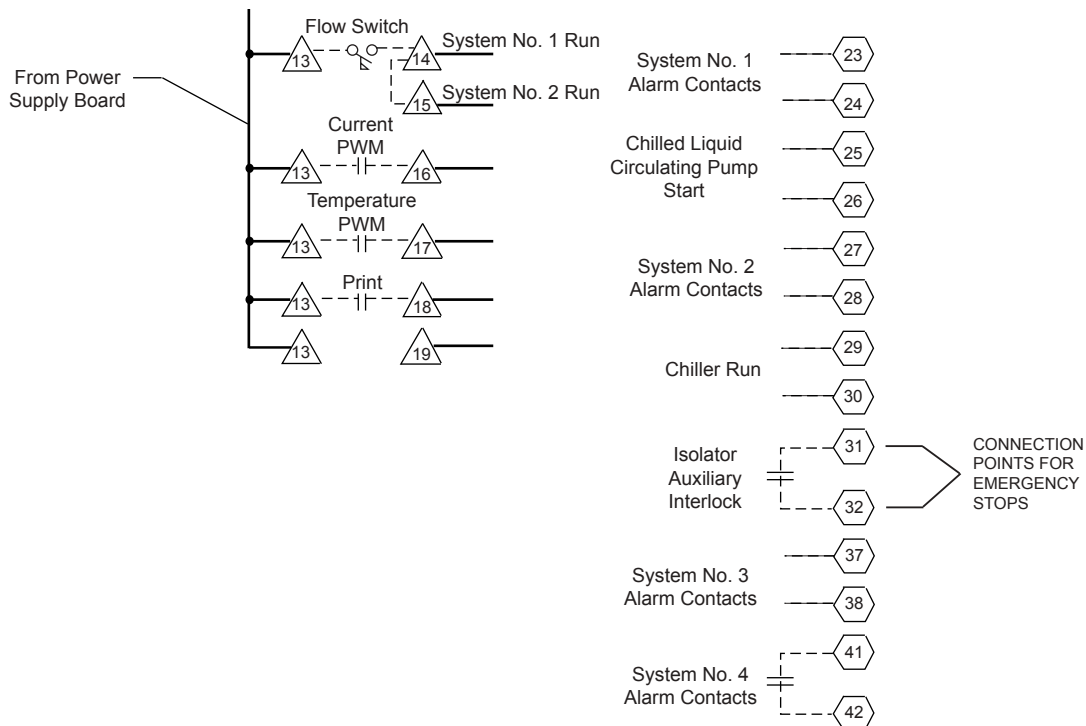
From Power Supply Board

Flow Switch

13

14

System No. 1 Run

15

System No. 2 Run

Current PWM

13

16

Temperature PWM

13

17

Print

13

18

13

19

System No. 1 Alarm Contacts

23

24

Chilled Liquid Circulating Pump Start

25

26

27

System No. 2 Alarm Contacts

28

29

Chiller Run

30

Isolator Auxiliary Interlock

31

32

CONNECTION POINTS FOR EMERGENCY STOPS

37

System No. 3 Alarm Contacts

38

41

System No. 4 Alarm Contacts

42